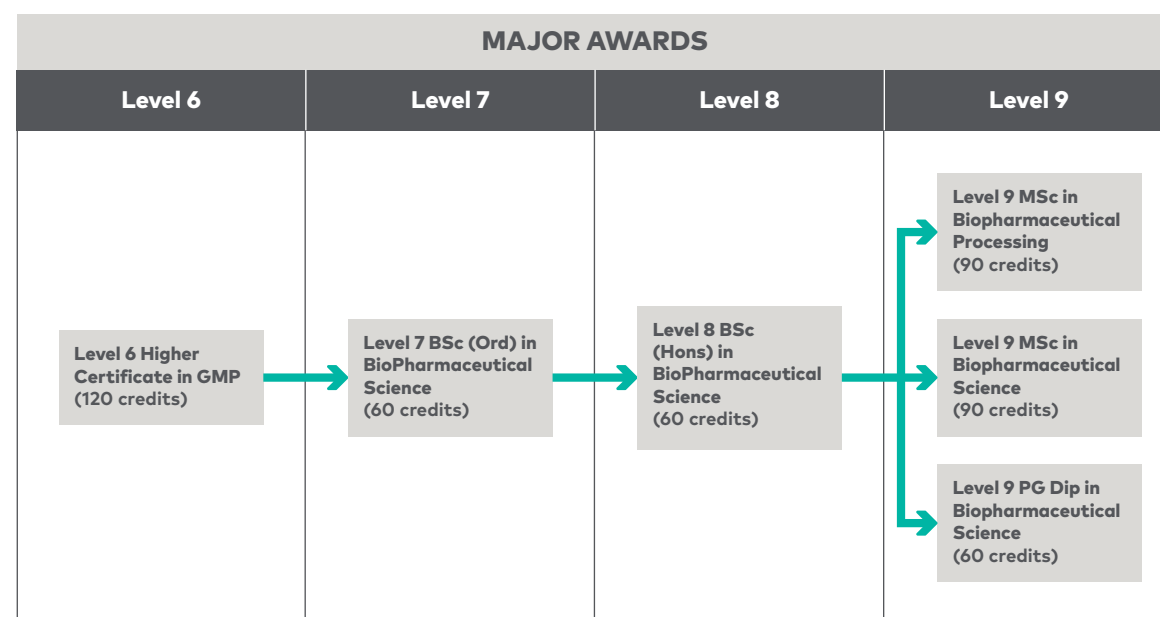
MAJOR AWARDS

| Level 6 | Level 7 | Level 8 | Level 9 |
|---|---|---|---|
| Level 6 Higher Certificate in GMP (120 credits) | Level 7 BSc (Ord) in BioPharmaceutical Science (60 credits) | Level 8 BSc (Hons) in BioPharmaceutical Science (60 credits) | Level 9 MSc in Biopharmaceutical Processing (90 credits) |
| | | | Level 9 MSc in Biopharmaceutical Science (90 credits) |
| | | | Level 9 PG Dip in Biopharmaceutical Science (60 credits) |